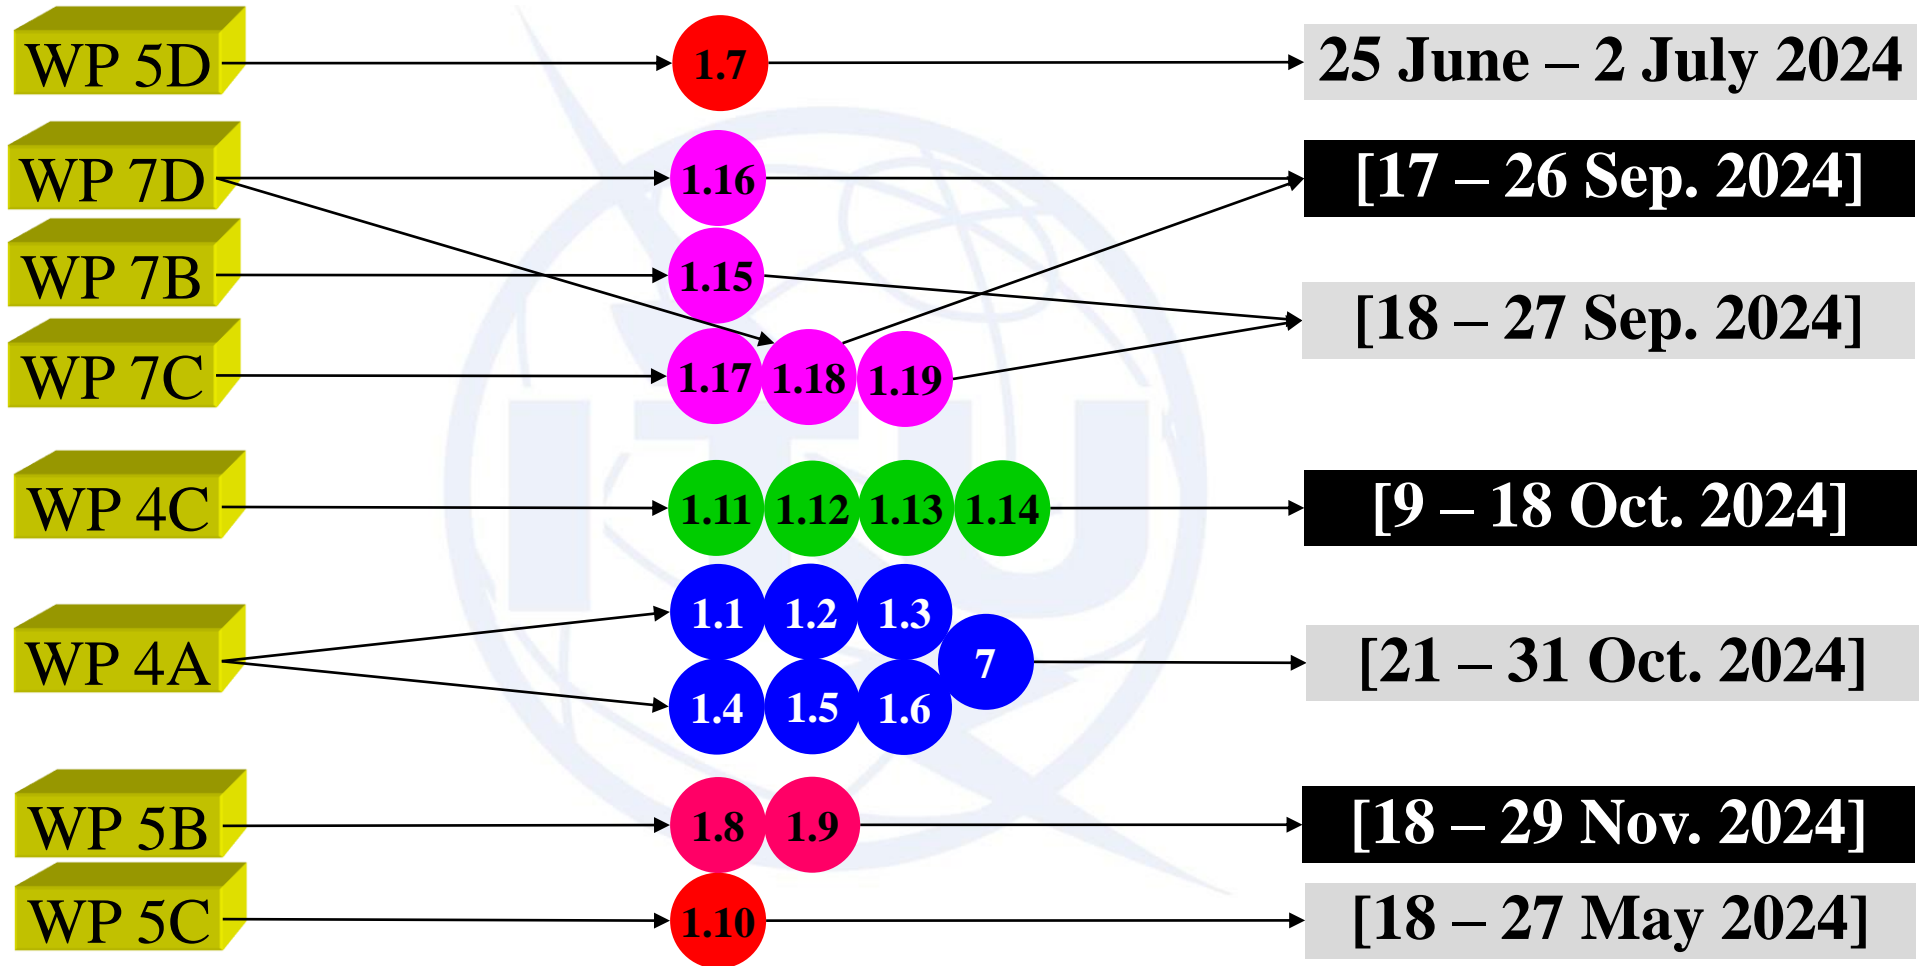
WP 5D
1.7
25 June – 2 July 2024

WP 7D
1.16
[17 – 26 Sep. 2024]

WP 7B
1.15
[18 – 27 Sep. 2024]

WP 7C
1.17 1.18 1.19

WP 4C
1.11 1.12 1.13 1.14
[9 – 18 Oct. 2024]

WP 4A
1.1 1.2 1.3
7
1.4 1.5 1.6
[21 – 31 Oct. 2024]

WP 5B
1.8 1.9
[18 – 29 Nov. 2024]

WP 5C
1.10
[18 – 27 May 2024]